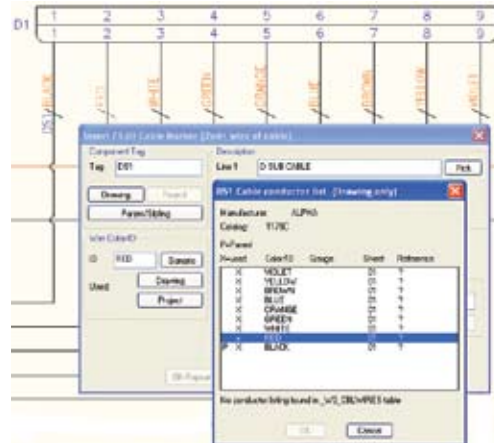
D1 1 2 3 4 5 6 7 8 9
1 2 3 4 5 6 7 8 9

BLACK WHITE GREEN ORANGE BLUE BROWN YELLOW

Insert / Edit Cable Marker (2nd+ wires of cable)

Component Tag
Tag D01
Drawing
Parent/Sibling

Wire Color/ID
ID RED
Defaults
Used:
Drawing
Project

Description
Line 1 D-SUB CABLE
Pick

W01 Cable conductor list (Drawing only)

Manufacturer: ALPHA
Catalog: 1179C

W=used Color/ID Gauge Sheet Reference
X VIOLET 01 1
X YELLOW 01 1
X BROWN 01 1
X BLUE 01 1
X ORANGE 01 1
X GREEN 01 1
X WHITE 01 1
X RED 01 1
X BLACK 01 1

No conductor listing found in _W3_CBLWIRES table

OK Cancel